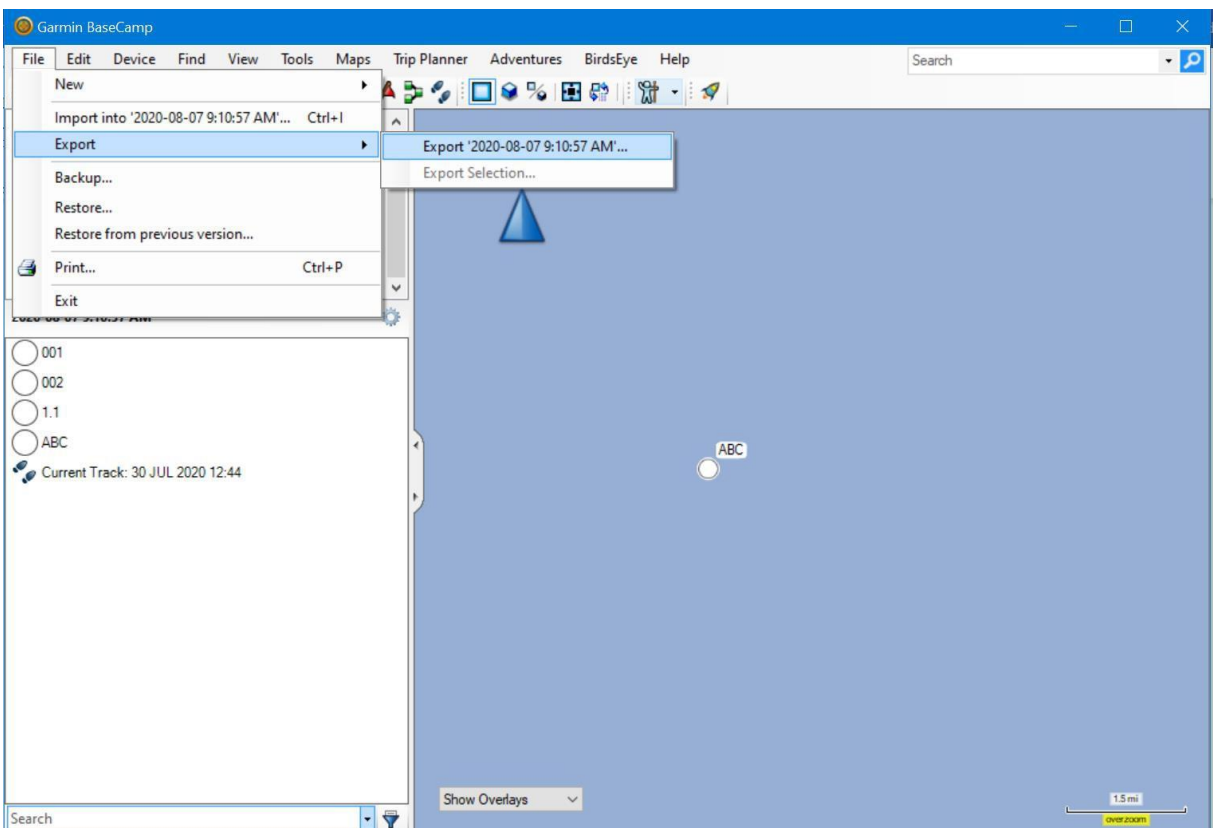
Garmin BaseCamp

File Edit Device Find View Tools Maps Trip Planner Adventures BirdsEye Help

Search

New

Import into '2020-08-07 9:10:57 AM'... Ctrl+I

Export

Export '2020-08-07 9:10:57 AM'...

Export Selection...

Backup...

Restore...

Restore from previous version...

Print... Ctrl+P

Exit

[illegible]

001

002

1.1

ABC

Current Track: 30 JUL 2020 12:44

ABC

Show Overlays

1.5 mi

overzoom

Search